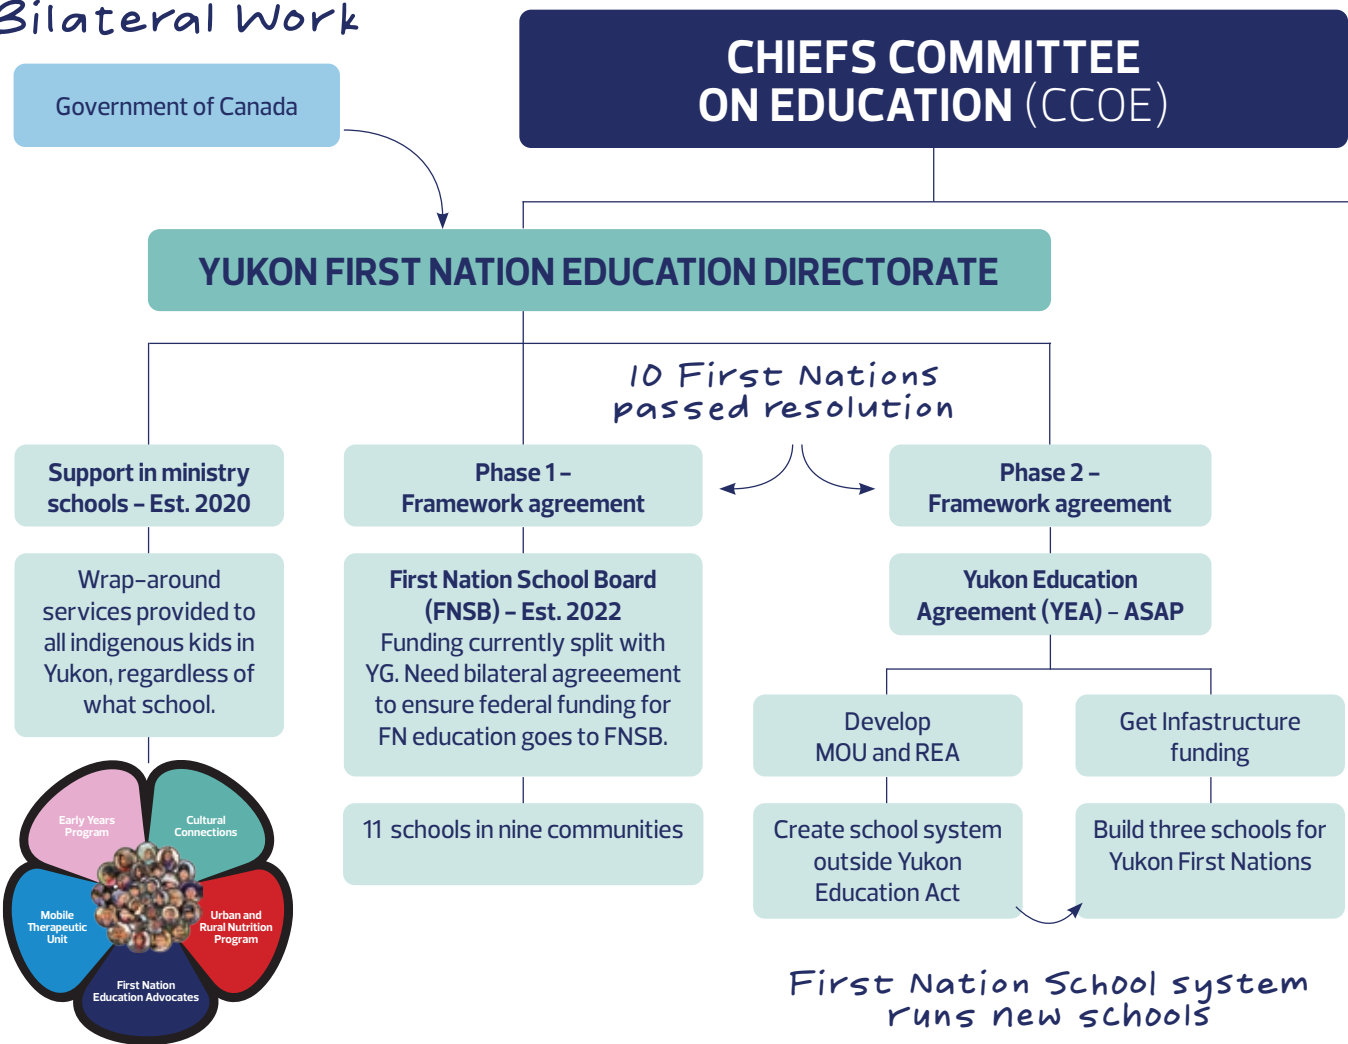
Bilateral Work

Government of Canada

CHIEFS COMMITTEE ON EDUCATION (CCOE)

YUKON FIRST NATION EDUCATION DIRECTORATE

10 First Nations passed resolution

Support in ministry schools – Est. 2020

Phase 1 – Framework agreement

Phase 2 – Framework agreement

Wrap-around services provided to all indigenous kids in Yukon, regardless of what school.

First Nation School Board (FNSB) – Est. 2022
Funding currently split with YG. Need bilateral agreeement to ensure federal funding for FN education goes to FNSB.

Yukon Education Agreement (YEA) – ASAP

Develop MOU and REA

Get Infastructure funding

11 schools in nine communities

Create school system outside Yukon Education Act

Build three schools for Yukon First Nations

Early Years Program

Cultural Connections

Mobile Therapeutic Unit

Urban and Rural Nutrition Program

First Nation Education Advocates

First Nation School system runs new schools